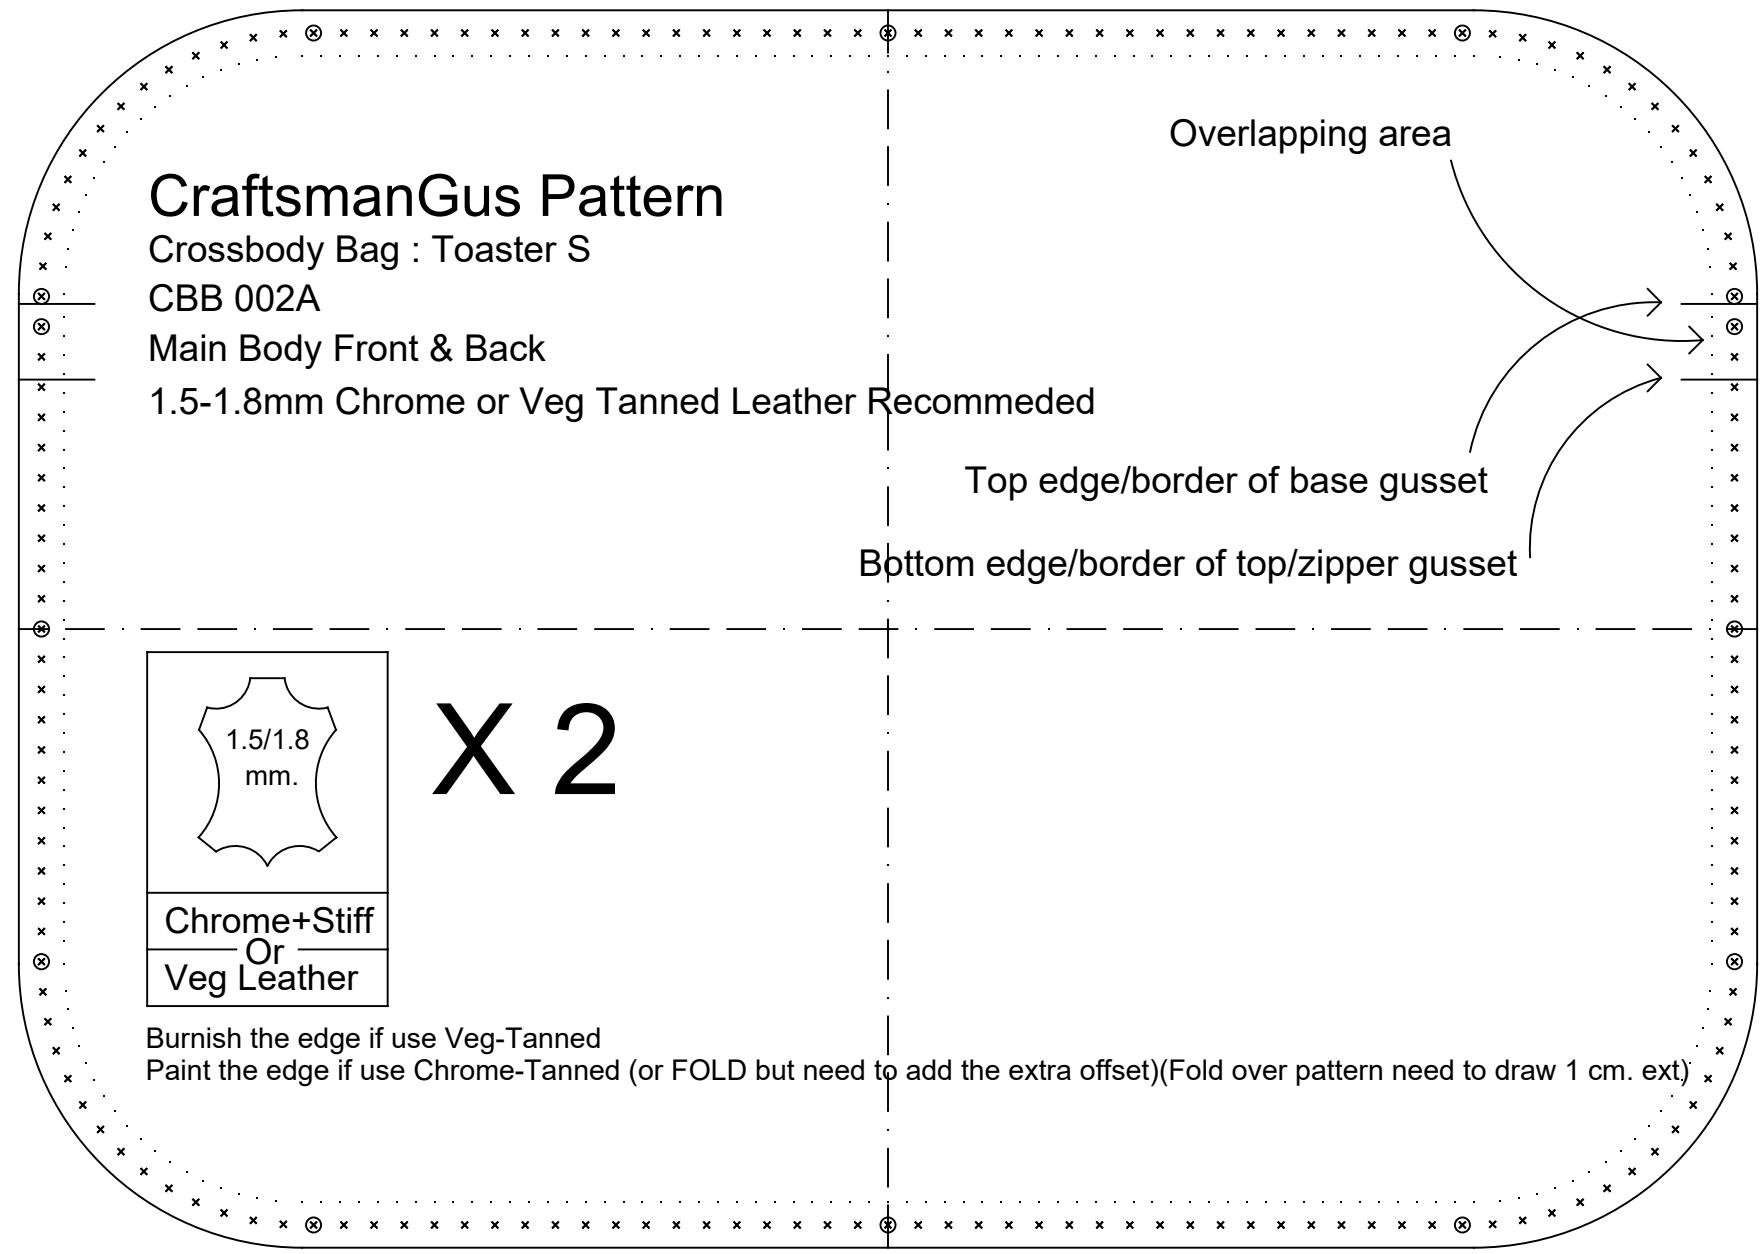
Overlapping area

CraftsmanGus Pattern
Crossbody Bag : Toaster S
CBB 002A
Main Body Front & Back
1.5-1.8mm Chrome or Veg Tanned Leather Recommeded

Top edge/border of base gusset

Bottom edge/border of top/zipper gusset

1.5/1.8 mm.

Chrome+Stiff
Or
Veg Leather

X 2

Burnish the edge if use Veg-Tanned
Paint the edge if use Chrome-Tanned (or FOLD but need to add the extra offset)(Fold over pattern need to draw 1 cm. ext)